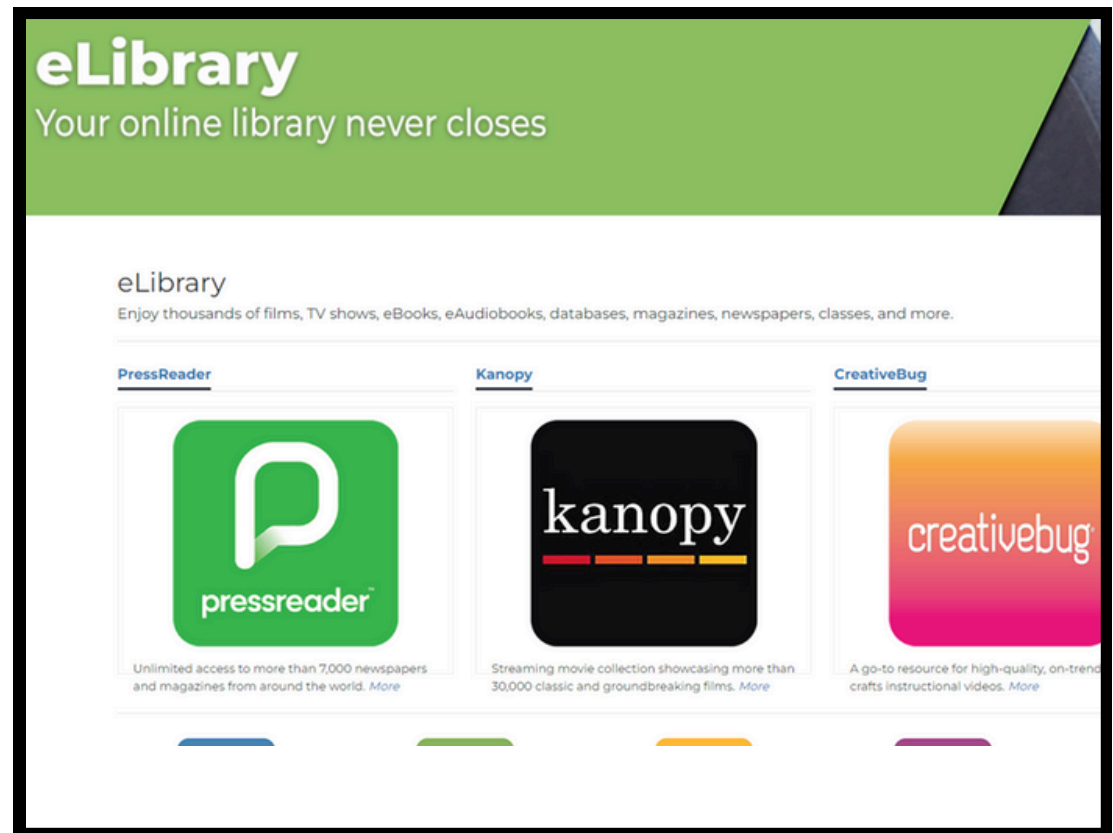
eLibrary
Your online library never closes

eLibrary
Enjoy thousands of films, TV shows, eBooks, eAudiobooks, databases, magazines, newspapers, classes, and more.

PressReader

pressreader

Unlimited access to more than 7,000 newspapers and magazines from around the world. More

Kanopy

kanopy

Streaming movie collection showcasing more than 30,000 classic and groundbreaking films. More

CreativeBug

creativebug

A go-to resource for high-quality, on-trend crafts instructional videos. More